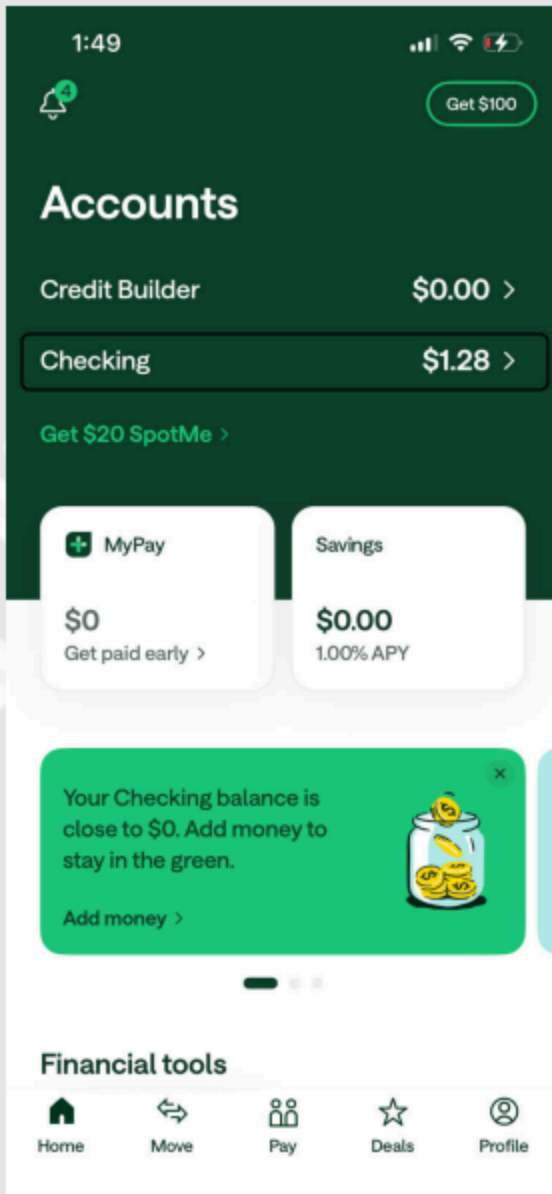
1:49

4

Get $100

Accounts

Credit Builder $0.00 >

Checking $1.28 >

Get $20 SpotMe >

MyPay

$0

Get paid early >

Savings

$0.00

1.00% APY

Your Checking balance is close to $0. Add money to stay in the green.

Add money >

Financial tools

Home Move Pay Deals Profile